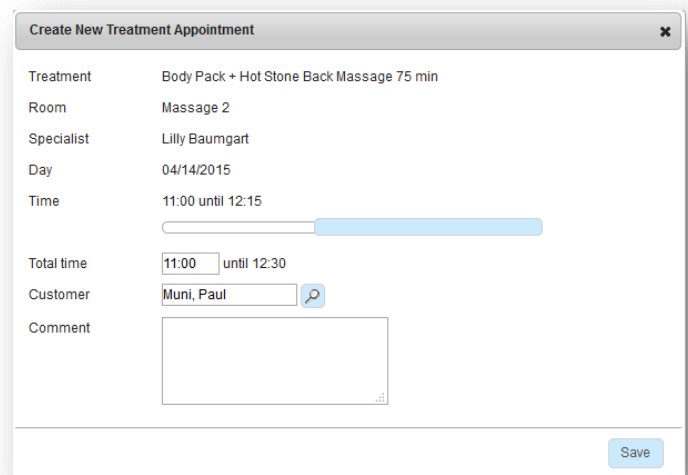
Create New Treatment Appointment

×

Treatment Body Pack + Hot Stone Back Massage 75 min

Room Massage 2

Specialist Lilly Baumgart

Day 04/14/2015

Time 11:00 until 12:15

Total time 11:00 until 12:30

Customer Muni, Paul

Comment

Save